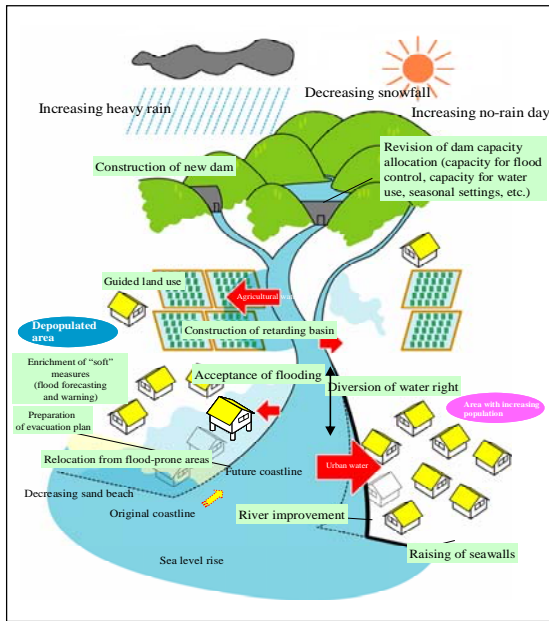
Increasing heavy rain

Decreasing snowfall

Increasing no-rain day

Construction of new dam

Revision of dam capacity allocation (capacity for flood control, capacity for water use, seasonal settings, etc.)

Guided land use

Agricultural wa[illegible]

Depopulated area

Construction of retarding basin

Enrichment of "soft" measures (flood forecasting and warning)

Acceptance of flooding

Diversion of water right

Area with increasing population

Preparation of evacuation plan

Relocation from flood-prone areas

Future coastline

Urban water

Decreasing sand beach

Original coastline

River improvement

Raising of seawalls

Sea level rise